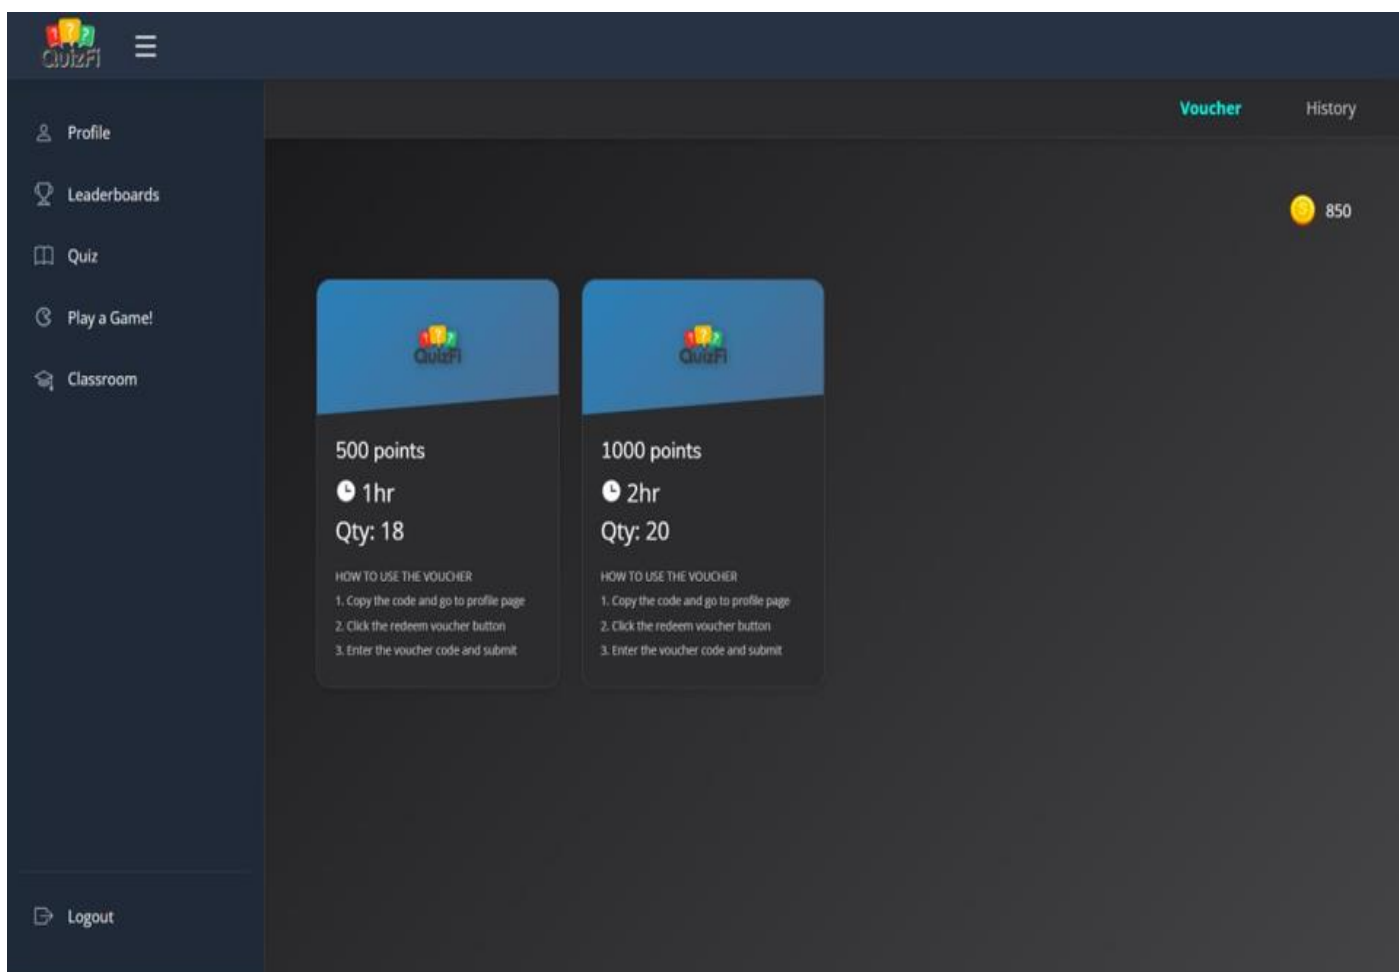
QuizFi

Profile
Leaderboards
Quiz
Play a Game!
Classroom

Logout

Voucher
History

850

QuizFi

500 points
1hr
Qty: 18

HOW TO USE THE VOUCHER
1. Copy the code and go to profile page
2. Click the redeem voucher button
3. Enter the voucher code and submit

QuizFi

1000 points
2hr
Qty: 20

HOW TO USE THE VOUCHER
1. Copy the code and go to profile page
2. Click the redeem voucher button
3. Enter the voucher code and submit